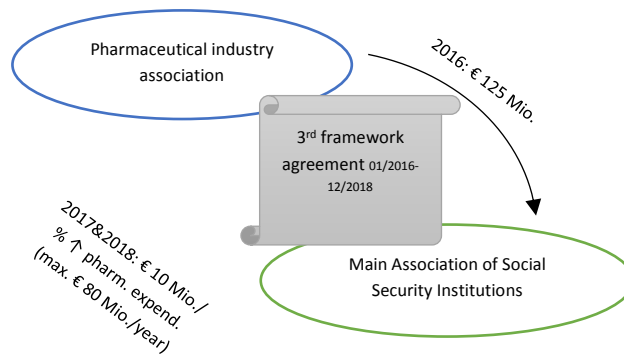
Pharmaceutical industry association

2016: € 125 Mio.

3rd framework agreement 01/2016-12/2018

2017&2018: € 10 Mio./ % ↑ pharm. expend. (max. € 80 Mio./year)

Main Association of Social Security Institutions